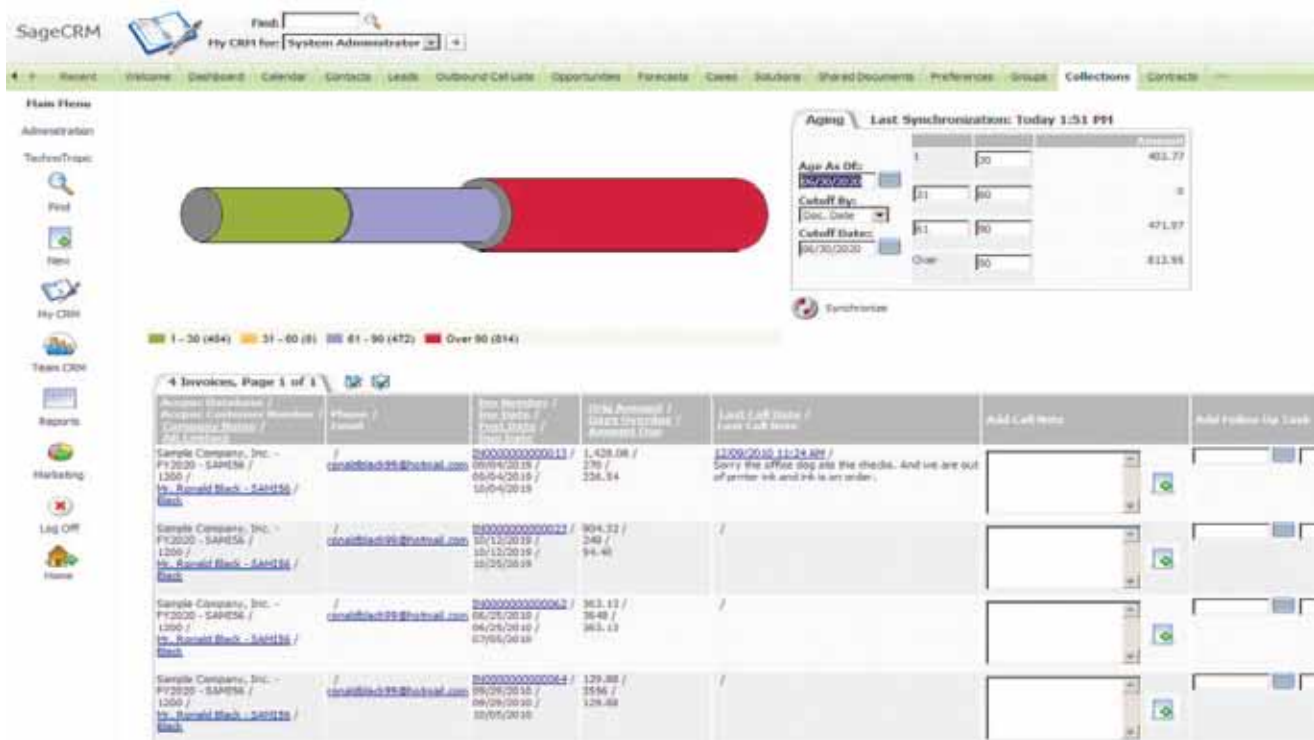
SageCRM

Find:
My CRM for: System Administrator

Recent | Welcome | Dashboard | Calendar | Contacts | Leads | Outbound Call Lists | Opportunities | Forecasts | Cases | Solutions | Shared Documents | Preferences | Groups | Collections | Contracts

Main Menu
Administration
TechnoTropic
Find
New
My CRM
Team CRM
Reports
Marketing
Log Off
Home

Aging | Last Synchronization: Today 1:51 PM

Age As Of:
06/30/2020
Cutoff By:
Doc. Date
Cutoff Date:
06/30/2020

| | | Amount |
|---|---|---|
| 1 | 30 | 403.77 |
| 31 | 60 | 0 |
| 61 | 90 | 471.97 |
| Over | 90 | 813.95 |

Synchronize

1 - 30 (404) 31 - 60 (0) 61 - 90 (472) Over 90 (814)

4 Invoices, Page 1 of 1

| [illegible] | Phone / Email | Doc Number / Doc Date / Post Date / Due Date | Orig Amount / Days Overdue / Amount Due | Last Call Date / Last Call Note | Add Call Note | Add Follow Up Task |
|---|---|---|---|---|---|---|
| Sample Company, Inc. - FY2020 - SAMI56 / 1200 / Mr. Ronald Black - SAMI56 / Black | / ronaldblack99@hotmail.com | IN000000000000013 / 09/04/2019 / 09/04/2019 / 10/04/2019 | 1,428.08 / 270 / 236.54 | 12/09/2010 11:24 AM / Sorry the office dog ate the checks. And we are out of printer ink and ink is on order. | | |
| Sample Company, Inc. - FY2020 - SAMI56 / 1200 / Mr. Ronald Black - SAMI56 / Black | / ronaldblack99@hotmail.com | IN000000000000023 / 10/12/2019 / 10/12/2019 / 10/25/2019 | 904.32 / 249 / 94.40 | / | | |
| Sample Company, Inc. - FY2020 - SAMI56 / 1200 / Mr. Ronald Black - SAMI56 / Black | / ronaldblack99@hotmail.com | IN000000000000062 / 06/25/2010 / 06/25/2010 / 07/05/2010 | 363.13 / 3648 / 363.13 | / | | |
| Sample Company, Inc. - FY2020 - SAMI56 / 1200 / Mr. Ronald Black - SAMI56 / Black | / ronaldblack99@hotmail.com | IN000000000000064 / 09/29/2010 / 09/29/2010 / 10/05/2010 | 129.88 / 3596 / 129.88 | / | | |